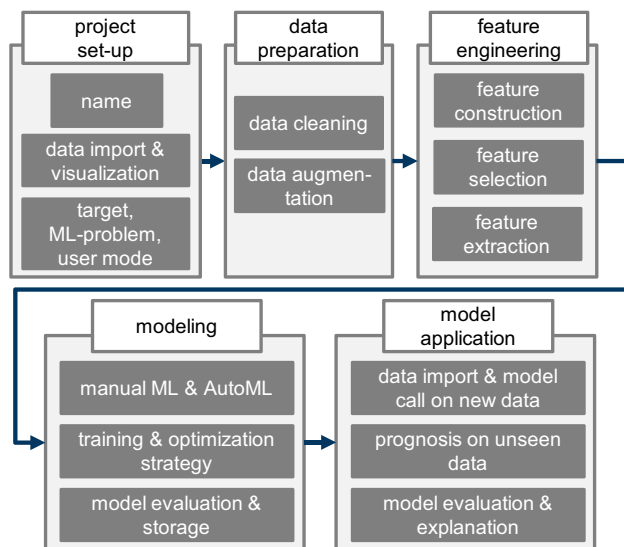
project set-up

name

data import & visualization

target, ML-problem, user mode

data preparation

data cleaning

data augmentation

feature engineering

feature construction

feature selection

feature extraction

modeling

manual ML & AutoML

training & optimization strategy

model evaluation & storage

model application

data import & model call on new data

prognosis on unseen data

model evaluation & explanation